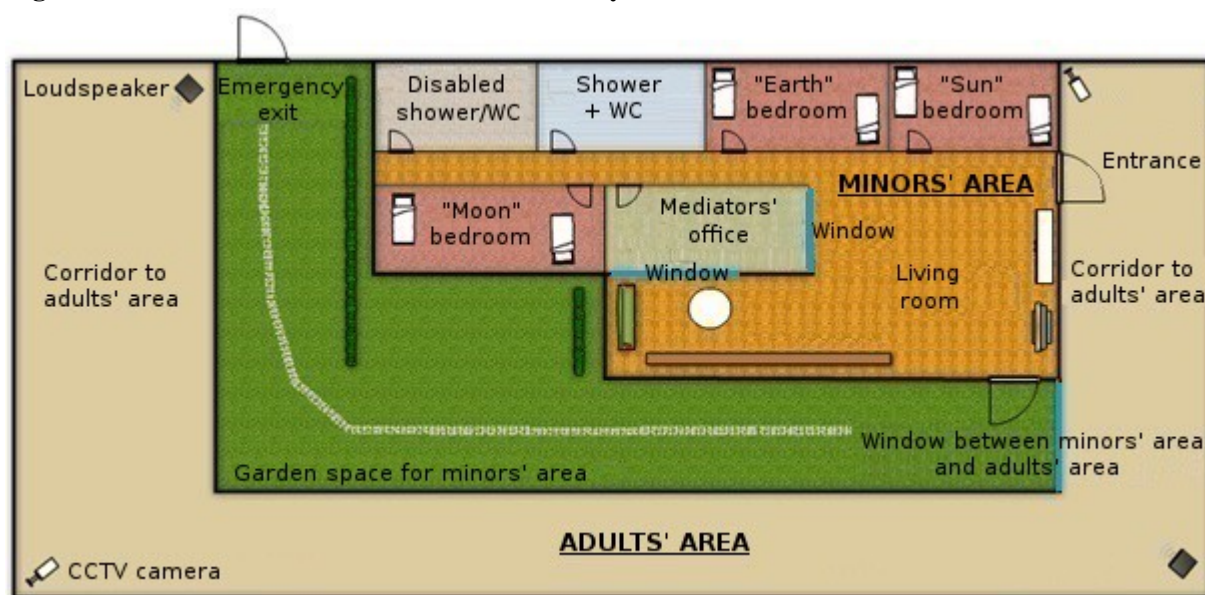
Loudspeaker
Emergency exit
Disabled shower/WC
Shower + WC
"Earth" bedroom
"Sun" bedroom
Entrance
MINORS' AREA
"Moon" bedroom
Mediators' office
Window
Window
Living room
Corridor to adults' area
Corridor to adults' area
Window between minors' area and adults' area
Garden space for minors' area
ADULTS' AREA
CCTV camera